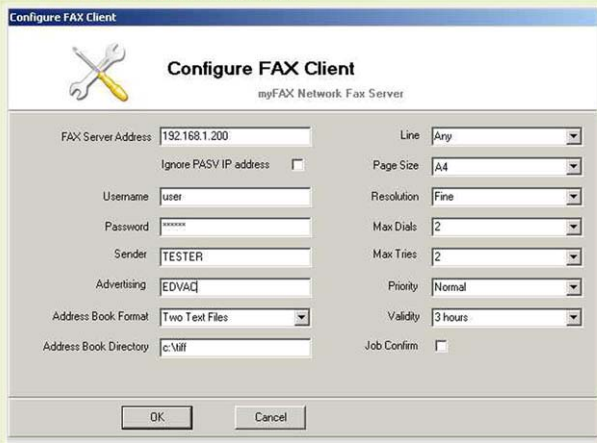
Configure FAX Client

Configure FAX Client
myFAX Network Fax Server

FAX Server Address 192.168.1.200
Ignore PASV IP address
Username user
Password ******
Sender TESTER
Advertising EDVAC
Address Book Format Two Text Files
Address Book Directory c:\tiff

Line Any
Page Size A4
Resolution Fine
Max Dials 2
Max Tries 2
Priority Normal
Validity 3 hours
Job Confirm

OK Cancel